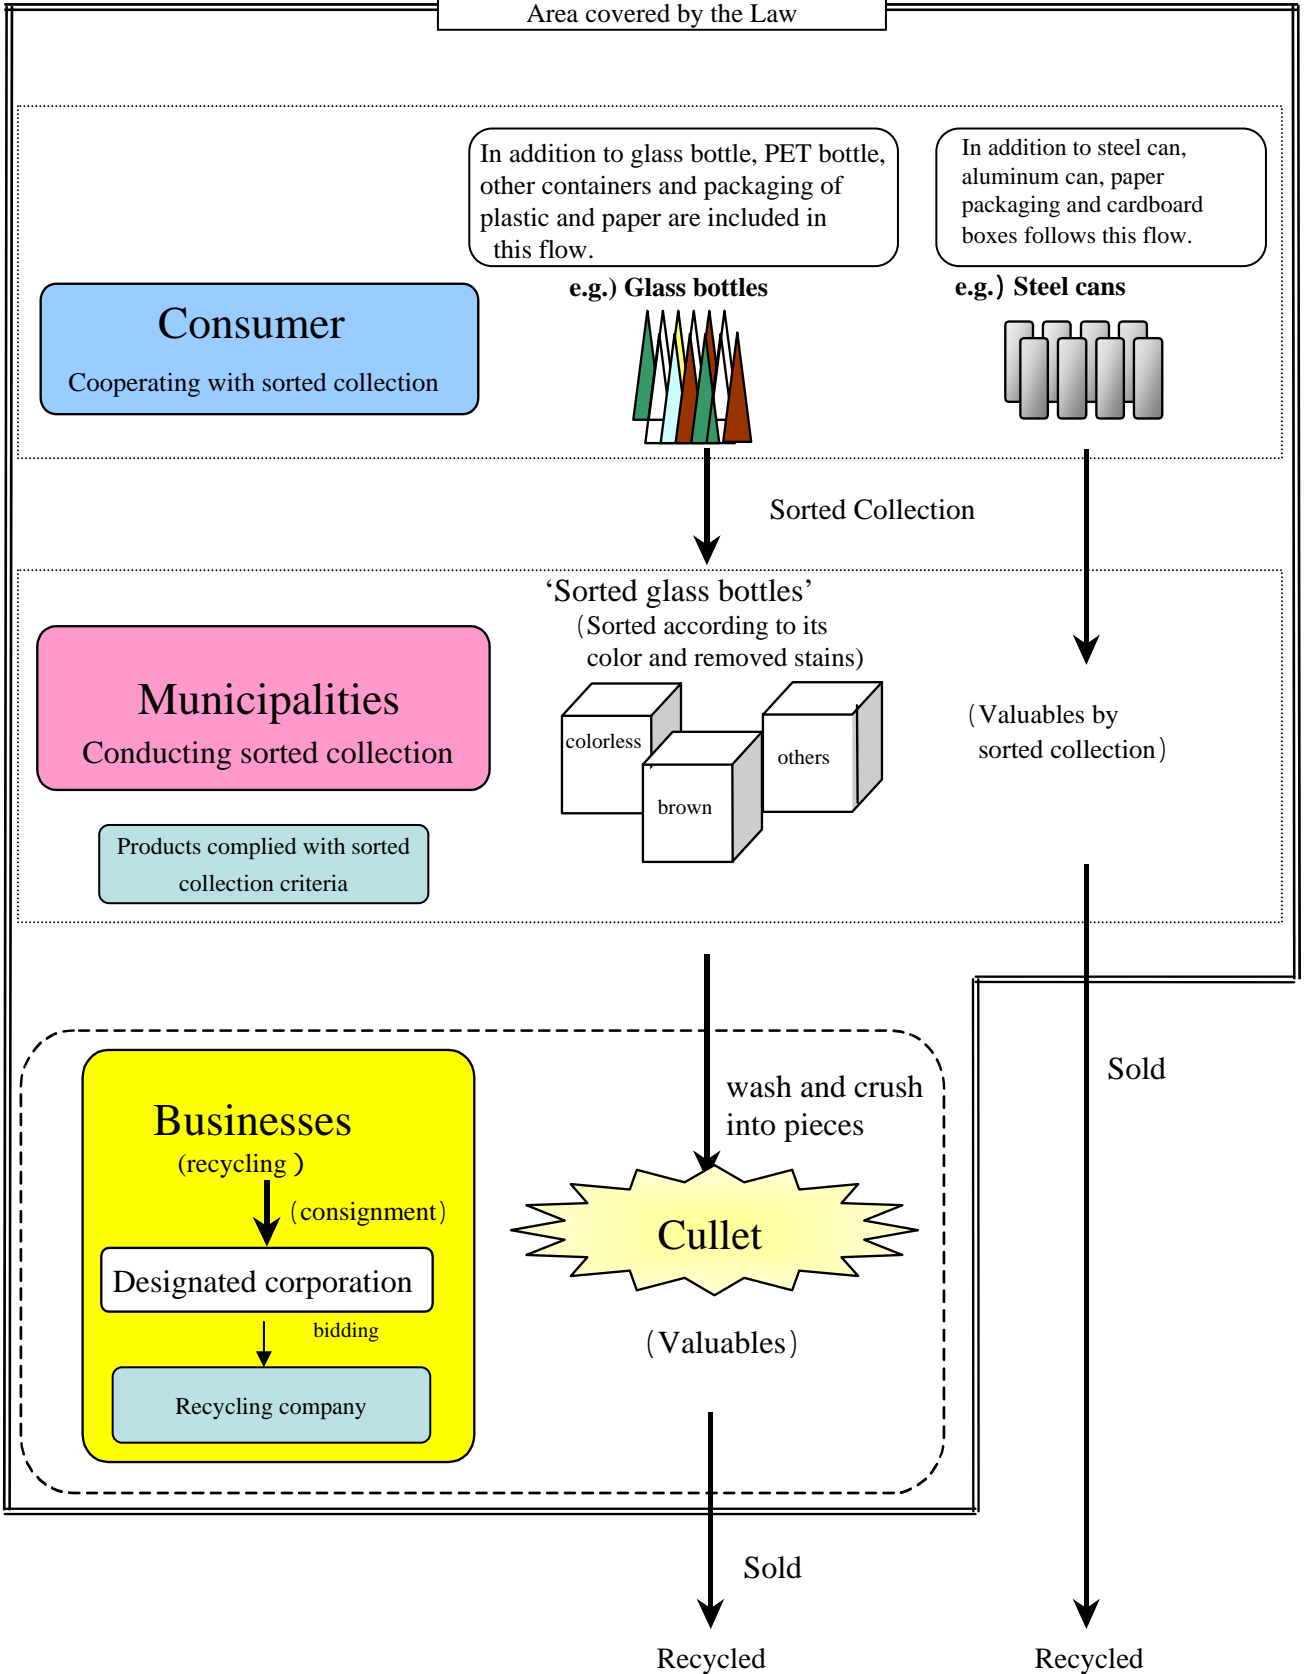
Area covered by the Law

In addition to glass bottle, PET bottle, other containers and packaging of plastic and paper are included in this flow.

In addition to steel can, aluminum can, paper packaging and cardboard boxes follows this flow.

Consumer

Cooperating with sorted collection

e.g.) Glass bottles

e.g.) Steel cans

Sorted Collection

‘Sorted glass bottles’
(Sorted according to its color and removed stains)

Municipalities

Conducting sorted collection

colorless

brown

others

(Valuables by sorted collection)

Products complied with sorted collection criteria

Businesses
(recycling )

(consignment)

Designated corporation

bidding

Recycling company

wash and crush into pieces

Cullet

(Valuables)

Sold

Sold

Recycled

Recycled